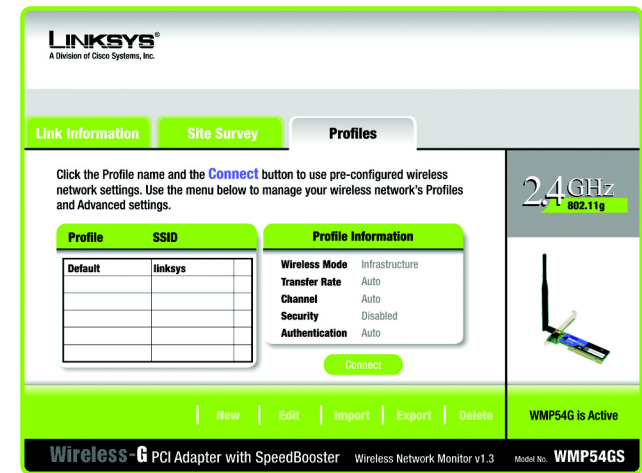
LINKSYS®
A Division of Cisco Systems, Inc.

Link Information
Site Survey
Profiles

Click the Profile name and the Connect button to use pre-configured wireless network settings. Use the menu below to manage your wireless network's Profiles and Advanced settings.

2.4GHz 802.11g

| Profile | SSID | |
|---|---|---|
| Default | linksys | |
| | | |
| | | |
| | | |
| | | |
| | | |

Profile Information

| | |
|---|---|
| Wireless Mode | Infrastructure |
| Transfer Rate | Auto |
| Channel | Auto |
| Security | Disabled |
| Authentication | Auto |

Connect

New | Edit | Import | Export | Delete

WMP54G is Active

Wireless-G PCI Adapter with SpeedBooster Wireless Network Monitor v1.3 Model No. WMP54GS